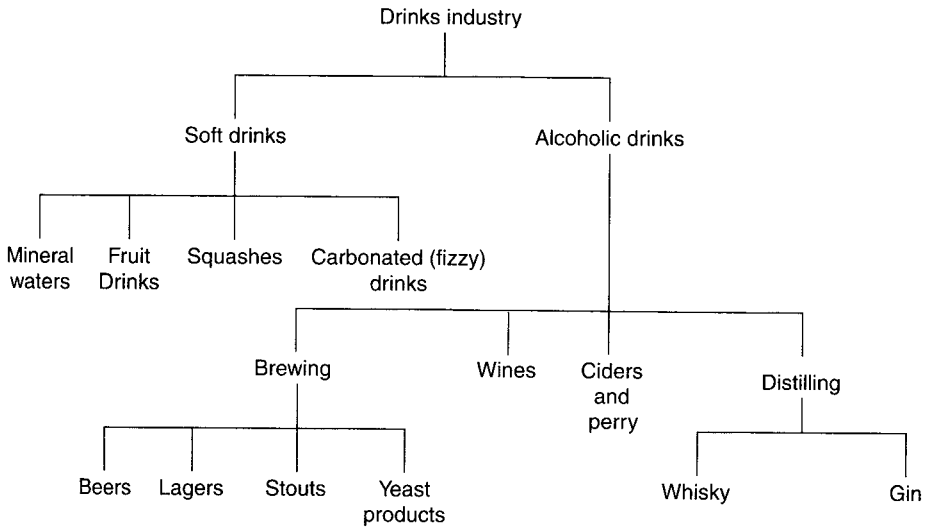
Drinks industry

Soft drinks

Alcoholic drinks

Mineral waters

Fruit Drinks

Squashes

Carbonated (fizzy) drinks

Brewing

Wines

Ciders and perry

Distilling

Beers

Lagers

Stouts

Yeast products

Whisky

Gin